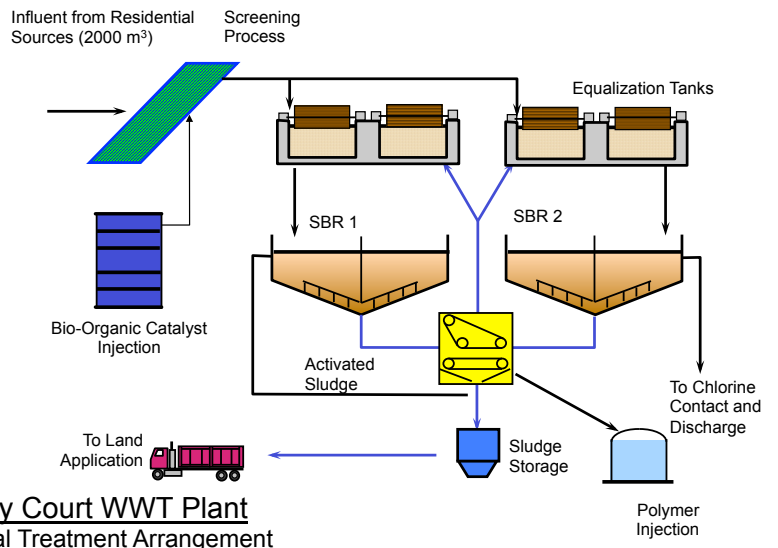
Influent from Residential Sources (2000 m$^3$)

Screening Process

Equalization Tanks

Bio-Organic Catalyst Injection

SBR 1

SBR 2

Activated Sludge

To Chlorine Contact and Discharge

To Land Application

Sludge Storage

Polymer Injection

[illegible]y Court WWT Plant

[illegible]al Treatment Arrangement